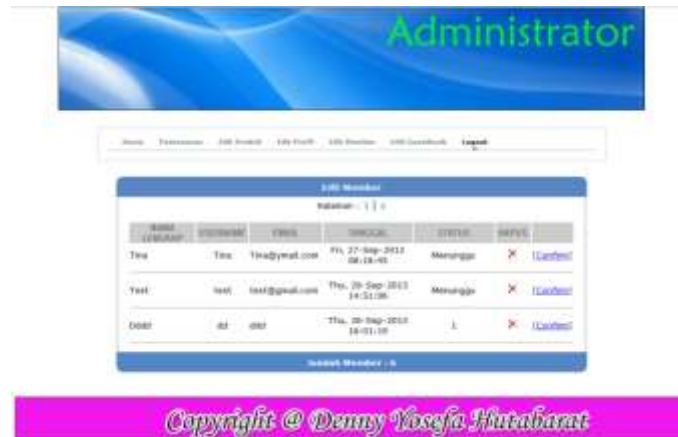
Administrator

Home Pemesanan Edit Produk Edit Profil Edit Member Edit Guestbook Logout

Edit Member

Halaman : 1 | 2

| NAMA LENGKAP | USERNAME | EMAIL | TANGGAL | STATUS | HAPUS | |
|---|---|---|---|---|---|---|
| Tina | Tina | Tina@ymail.com | Fri, 27-Sep-2013 08:18:45 | Menunggu | ✕ | [Confirm] |
| Test | test | test@gmail.com | Thu, 26-Sep-2013 14:51:36 | Menunggu | ✕ | [Confirm] |
| Dddd | dd | dddd | Thu, 26-Sep-2013 16:01:10 | 1 | ✕ | [Confirm] |

Jumlah Member : 6

Copyright @ Denny Yosefa Hutabarat